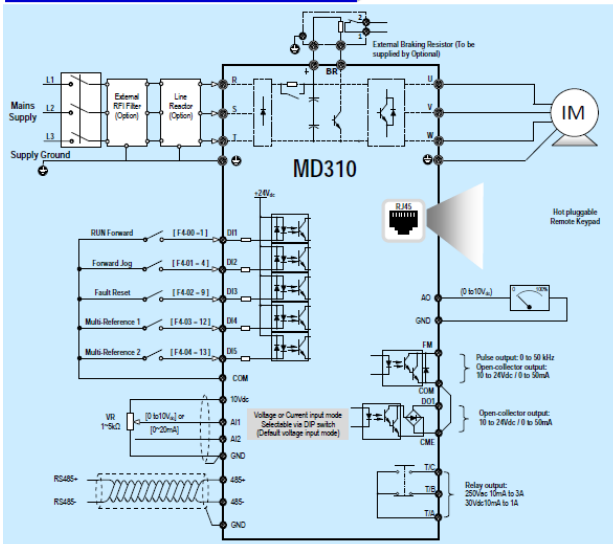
2
1
External Braking Resistor (To be supplied by Optional)
BR
L1
L2
L3
Mains Supply
External RFI Filter (Option)
Line Reactor (Option)
R
S
T
U
V
W
IM
Supply Ground
MD310
+24Vdc
RJ45
Hot pluggable Remote Keypad
RUN Forward
[ F4-00 = 1 ]
DI1
Forward Jog
[ F4-01 = 4 ]
DI2
Fault Reset
[ F4-02 = 9 ]
DI3
Multi-Reference 1
[ F4-03 = 12 ]
DI4
Multi-Reference 2
[ F4-04 = 13 ]
DI5
COM
AO
(0 to10Vdc)
0
100%
GND
FM
Pulse output: 0 to 50 kHz
Open-collector output: 10 to 24Vdc / 0 to 50mA
COM
DO1
Open-collector output: 10 to 24Vdc / 0 to 50mA
CME
10Vdc
VR 1~5kΩ
[0 to10Vdc] or [0~20mA]
AI1
AI2
GND
Voltage or Current input mode Selectable via DIP switch (Default voltage input mode)
T/C
T/B
T/A
Relay output: 250Vac 10mA to 3A 30Vdc10mA to 1A
RS485+
RS485-
485+
485-
GND